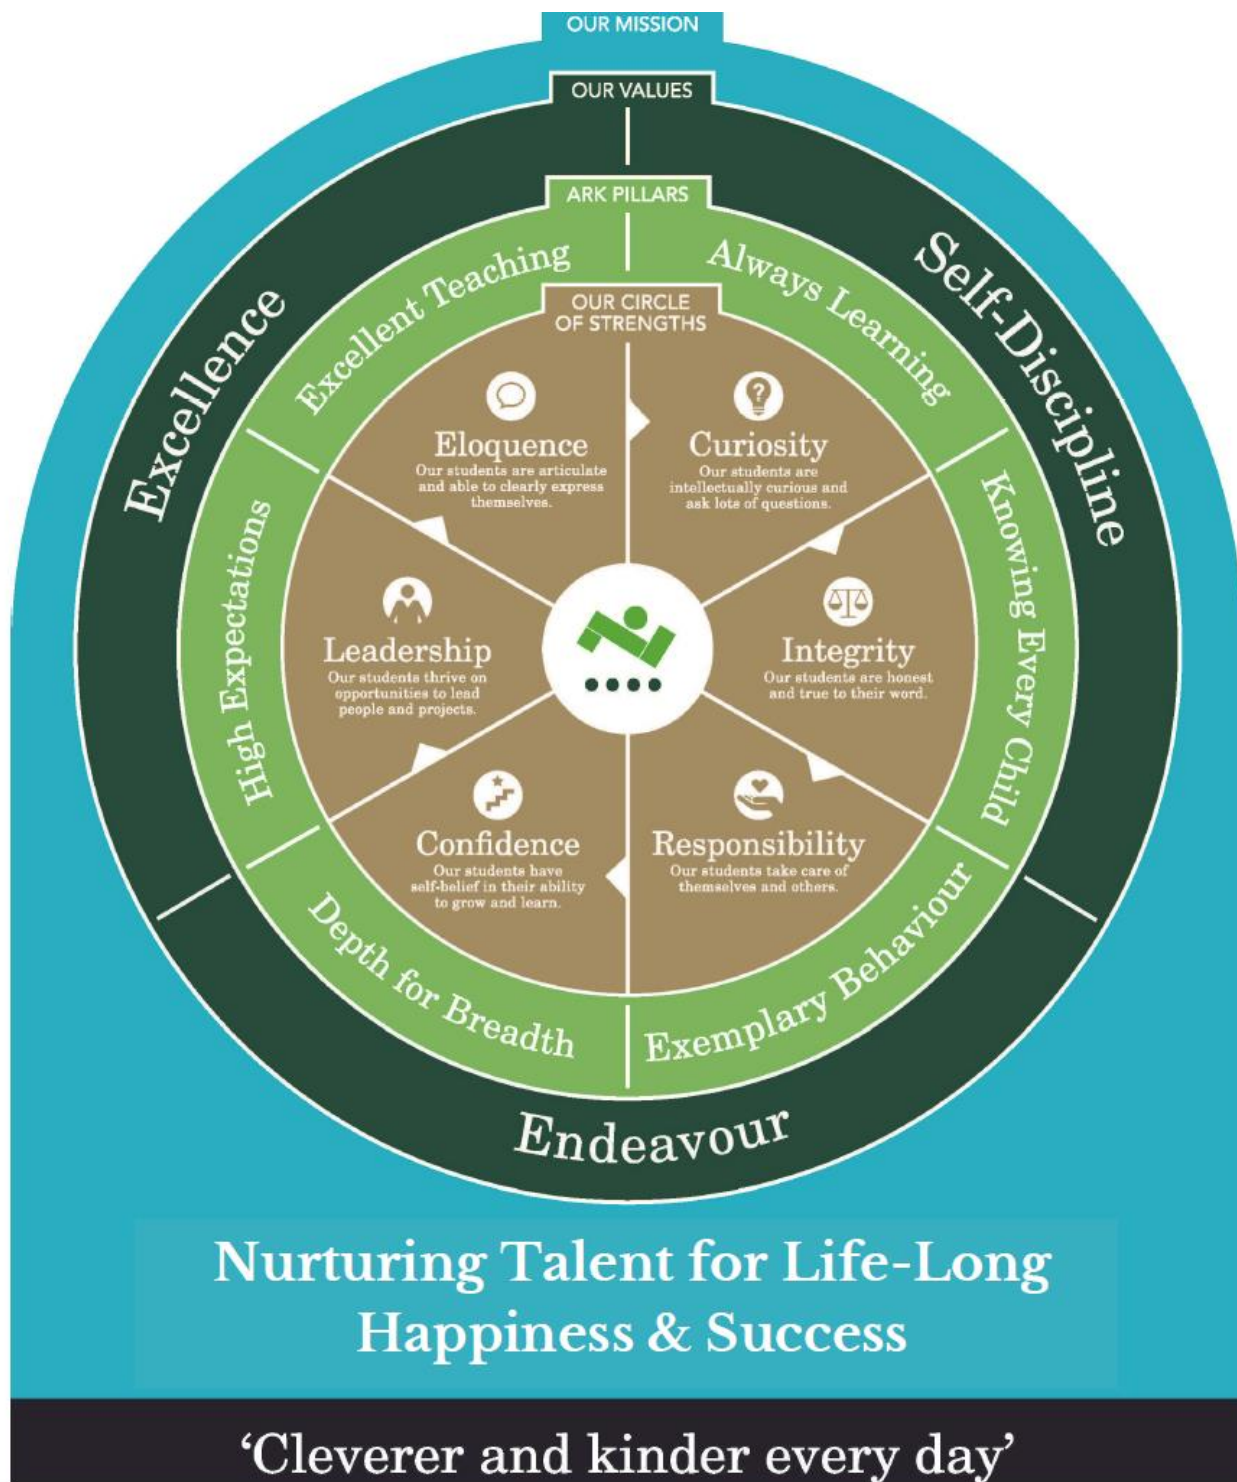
OUR MISSION

OUR VALUES

ARK PILLARS

OUR CIRCLE OF STRENGTHS

Excellence

Self-Discipline

Endeavour

Excellent Teaching

Always Learning

Knowing Every Child

Exemplary Behaviour

Depth for Breadth

High Expectations

Eloquence
Our students are articulate and able to clearly express themselves.

Curiosity
Our students are intellectually curious and ask lots of questions.

Integrity
Our students are honest and true to their word.

Responsibility
Our students take care of themselves and others.

Confidence
Our students have self-belief in their ability to grow and learn.

Leadership
Our students thrive on opportunities to lead people and projects.

Nurturing Talent for Life-Long Happiness & Success

'Cleverer and kinder every day'